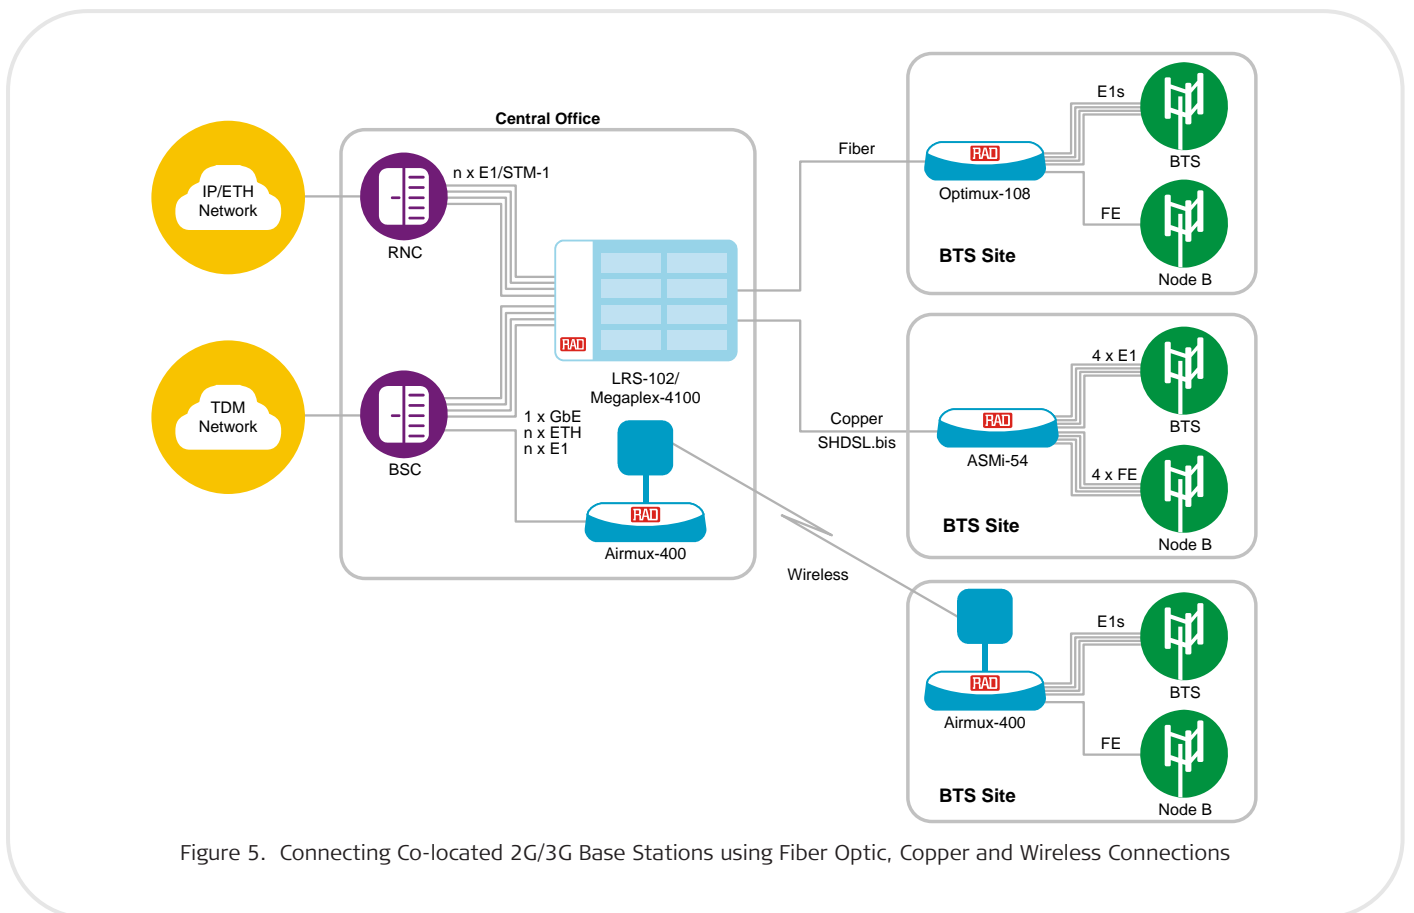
Central Office

IP/ETH Network

TDM Network

RNC

BSC

n x E1/STM-1

RAD

LRS-102/ Megaplex-4100

1 x GbE
n x ETH
n x E1

RAD

Airmux-400

Fiber

RAD

Optimux-108

E1s

BTS

FE

Node B

BTS Site

Copper
SHDSL.bis

RAD

ASMi-54

4 x E1

BTS

4 x FE

Node B

BTS Site

Wireless

RAD

Airmux-400

E1s

BTS

FE

Node B

BTS Site

Figure 5. Connecting Co-located 2G/3G Base Stations using Fiber Optic, Copper and Wireless Connections